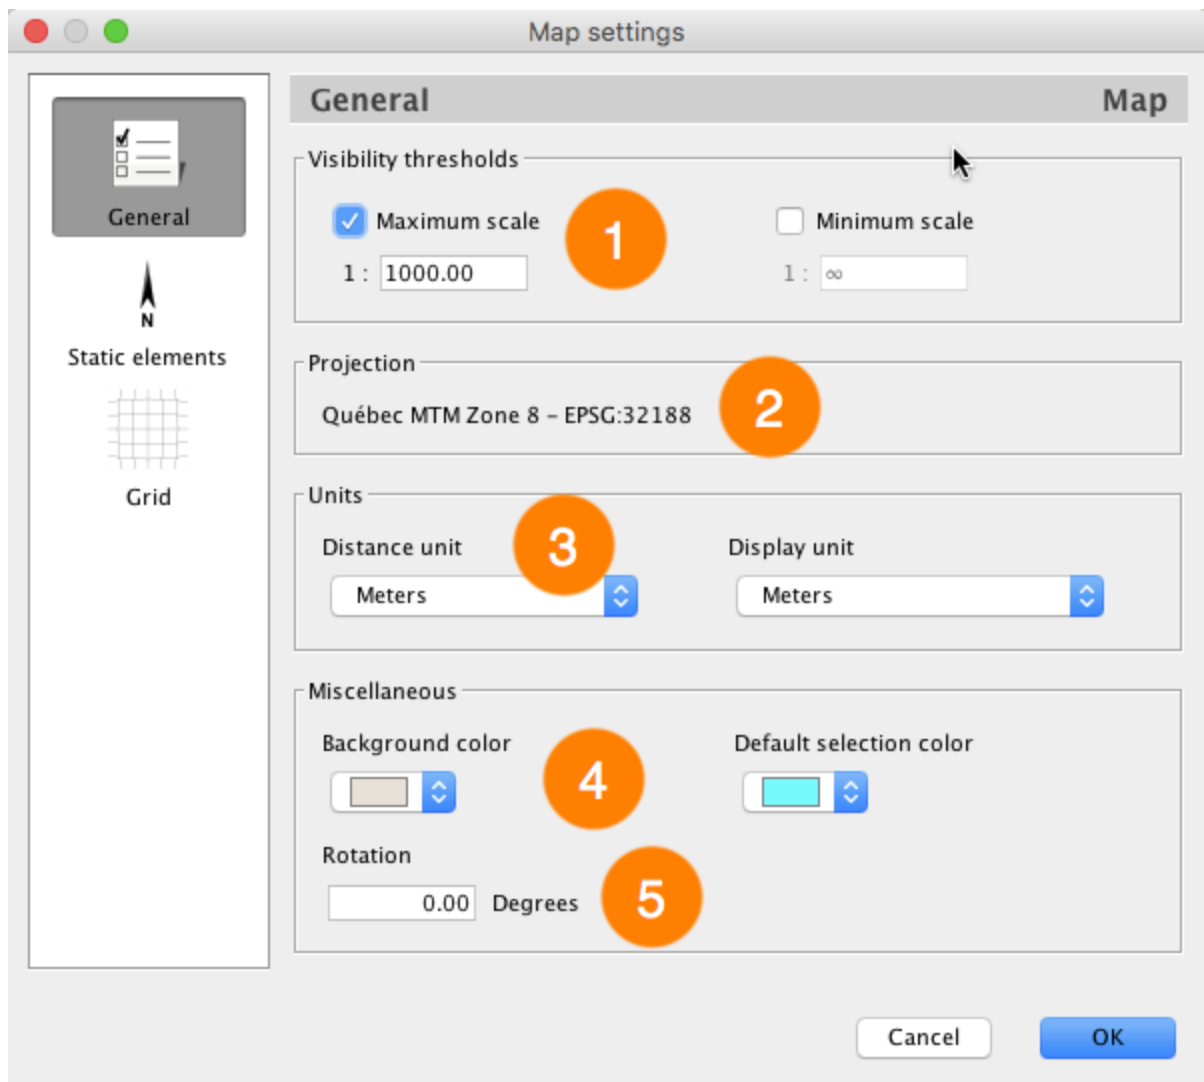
Map settings

General

N

Static elements

Grid

General Map

Visibility thresholds

Maximum scale

1 : 1000.00

1

Minimum scale

1 : ∞

Projection

Québec MTM Zone 8 – EPSG:32188

2

Units

Distance unit

3

Meters

Display unit

Meters

Miscellaneous

Background color

4

Default selection color

Rotation

0.00 Degrees

5

Cancel

OK